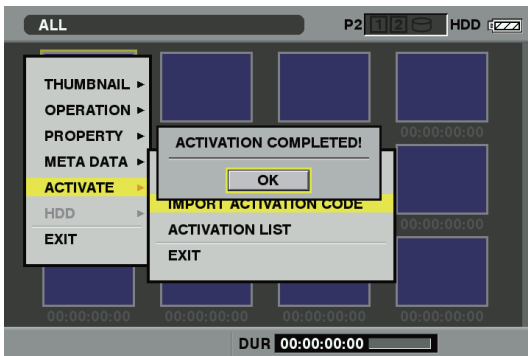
ALL

P2 1 2 HDD

THUMBNAIL ►
OPERATION ►
PROPERTY ►
META DATA ►
ACTIVATE ►
HDD ►
EXIT

ACTIVATION COMPLETED!

OK

IMPORT ACTIVATION CODE
ACTIVATION LIST
EXIT

00:00:00:00
00:00:00:00
00:00:00:00
00:00:00:00
00:00:00:00
00:00:00:00

DUR 00:00:00:00